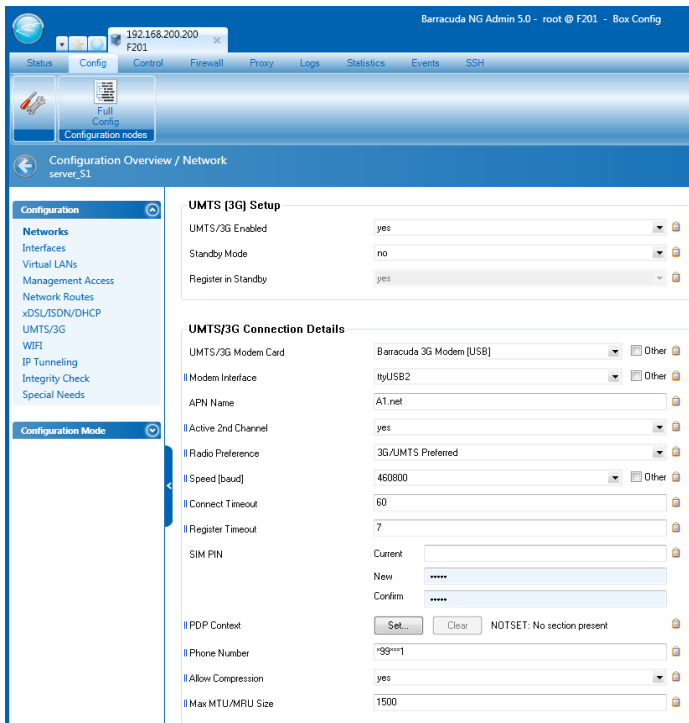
192.168.200.200
F201

Barracuda NG Admin 5.0 - root @ F201 - Box Config

Status Config Control Firewall Proxy Logs Statistics Events SSH

Full Config
Configuration nodes

Configuration Overview / Network
server_S1

Configuration
Networks
Interfaces
Virtual LANs
Management Access
Network Routes
xDSL/ISDN/DHCP
UMTS/3G
WIFI
IP Tunneling
Integrity Check
Special Needs

Configuration Mode

UMTS (3G) Setup

UMTS/3G Enabled yes
Standby Mode no
Register in Standby yes

UMTS/3G Connection Details

UMTS/3G Modem Card Barracuda 3G Modem [USB] Other
Modem Interface ttyUSB2 Other
APN Name A1.net
Active 2nd Channel yes
Radio Preference 3G/UMTS Preferred
Speed [baud] 460800 Other
Connect Timeout 60
Register Timeout 7
SIM PIN Current
New ••••••
Confirm ••••••
PDP Context Set... Clear NOTSET: No section present
Phone Number *99***1
Allow Compression yes
Max MTU/MRU Size 1500